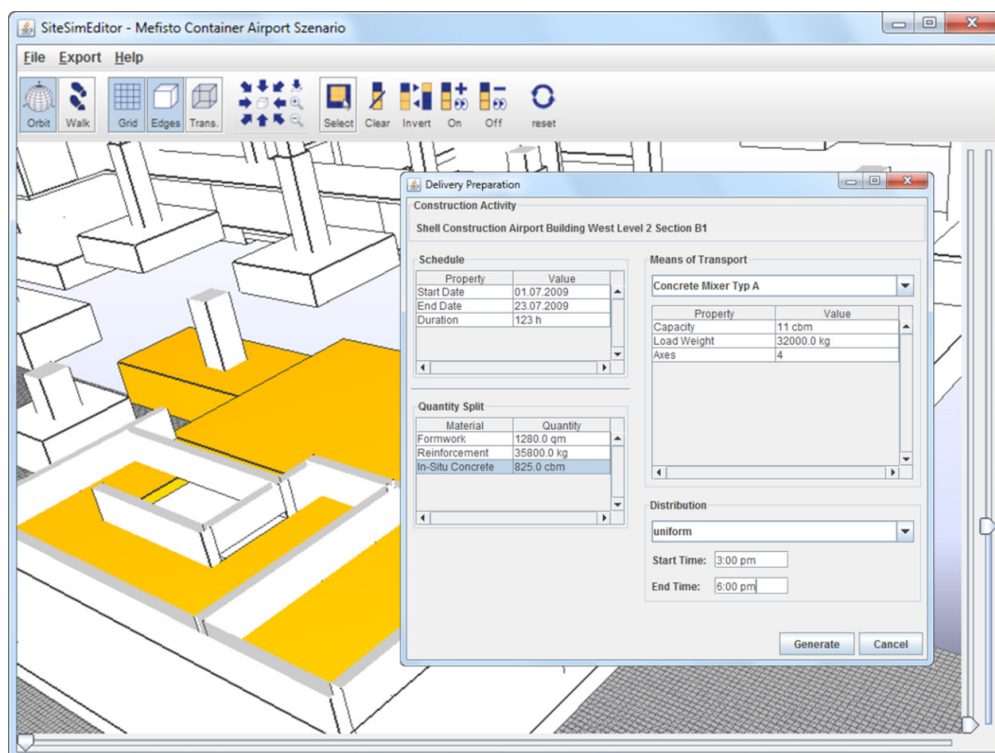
SiteSimEditor - Mefisto Container Airport Szenario

File Export Help

Orbit Walk Grid Edges Trans. Select Clear Invert On Off reset

Delivery Preparation

Construction Activity

Shell Construction Airport Building West Level 2 Section B1

Schedule

| Property | Value |
|---|---|
| Start Date | 01.07.2009 |
| End Date | 23.07.2009 |
| Duration | 123 h |

Quantity Split

| Material | Quantity |
|---|---|
| Formwork | 1280.0 qm |
| Reinforcement | 35800.0 kg |
| In-Situ Concrete | 825.0 cbm |

Means of Transport

Concrete Mixer Typ A

| Property | Value |
|---|---|
| Capacity | 11 cbm |
| Load Weight | 32000.0 kg |
| Axes | 4 |

Distribution

uniform

Start Time: 3:00 pm

End Time: 6:00 pm

Generate Cancel